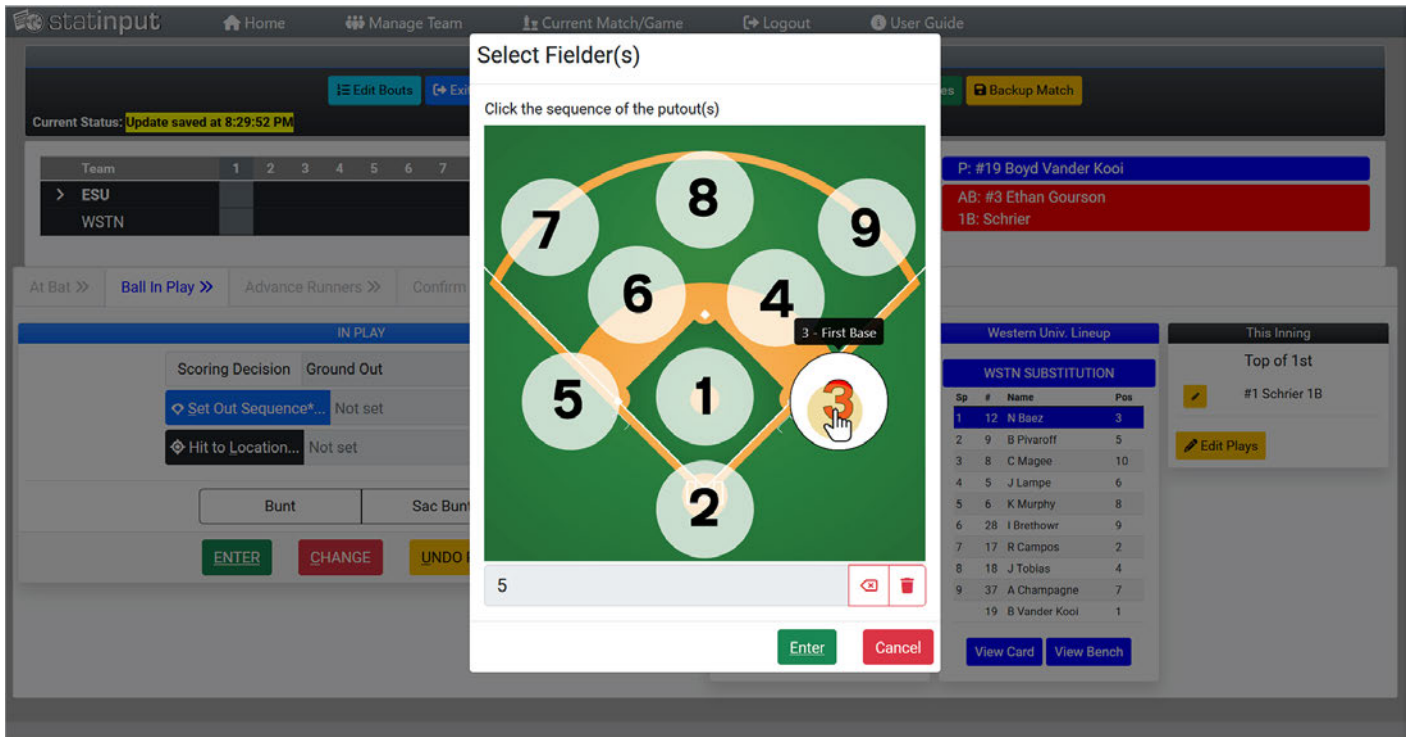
statinput  Home  Manage Team  Current Match/Game  Logout  User Guide

Edit Bouts  Exi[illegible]  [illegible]es  Backup Match

Current Status: Update saved at 8:29:52 PM

| Team | 1 | 2 | 3 | 4 | 5 | 6 | 7 |
|---|---|---|---|---|---|---|---|
| > ESU | | | | | | | |
| WSTN | | | | | | | |

P: #19 Boyd Vander Kooi

AB: #3 Ethan Gourson
1B: Schrier

At Bat »  Ball In Play »  Advance Runners »  Confirm

IN PLAY

Scoring Decision  Ground Out

Set Out Sequence*...  Not set

Hit to Location...  Not set

Bunt  Sac Bunt

ENTER  CHANGE  UNDO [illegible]

Select Fielder(s)

Click the sequence of the putout(s)

8
7
9
6
4
3 - First Base
5
1
3
2

5

Enter  Cancel

Western Univ. Lineup

WSTN SUBSTITUTION

| Sp | # | Name | Pos |
|---|---|---|---|
| 1 | 12 | N Baez | 3 |
| 2 | 9 | B Pivaroff | 5 |
| 3 | 8 | C Magee | 10 |
| 4 | 5 | J Lampe | 6 |
| 5 | 6 | K Murphy | 8 |
| 6 | 28 | I Brethowr | 9 |
| 7 | 17 | R Campos | 2 |
| 8 | 18 | J Tobias | 4 |
| 9 | 37 | A Champagne | 7 |
| | 19 | B Vander Kooi | 1 |

View Card  View Bench

This Inning

Top of 1st

#1 Schrier 1B

Edit Plays